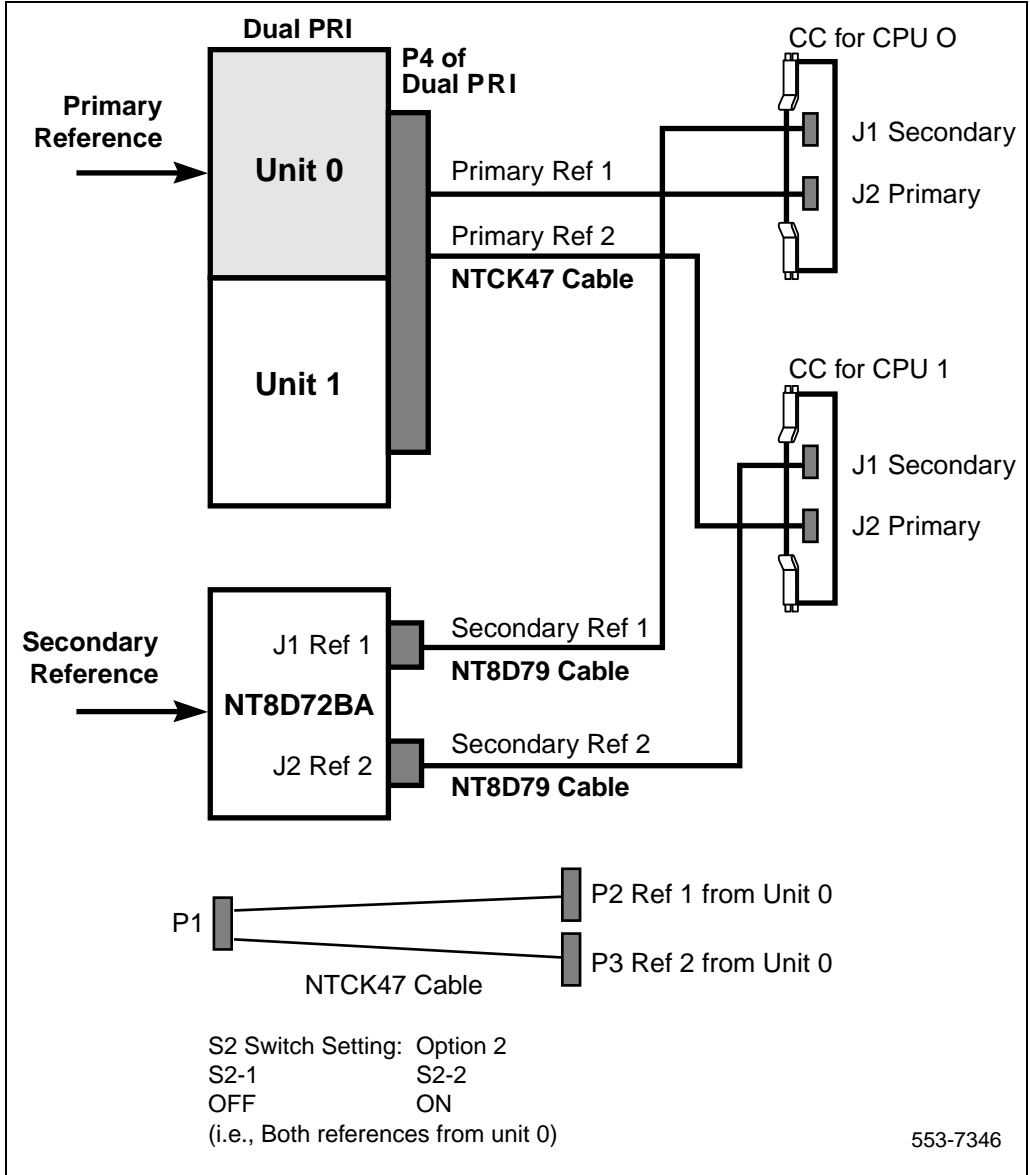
Dual PRI

P4 of Dual PRI

Primary Reference

Unit 0

Unit 1

Primary Ref 1

Primary Ref 2

NTCK47 Cable

CC for CPU O

J1 Secondary

J2 Primary

CC for CPU 1

J1 Secondary

J2 Primary

Secondary Reference

J1 Ref 1

NT8D72BA

J2 Ref 2

Secondary Ref 1

NT8D79 Cable

Secondary Ref 2

NT8D79 Cable

P1

P2 Ref 1 from Unit 0

P3 Ref 2 from Unit 0

NTCK47 Cable

S2 Switch Setting: Option 2
S2-1 S2-2
OFF ON
(i.e., Both references from unit 0)

553-7346